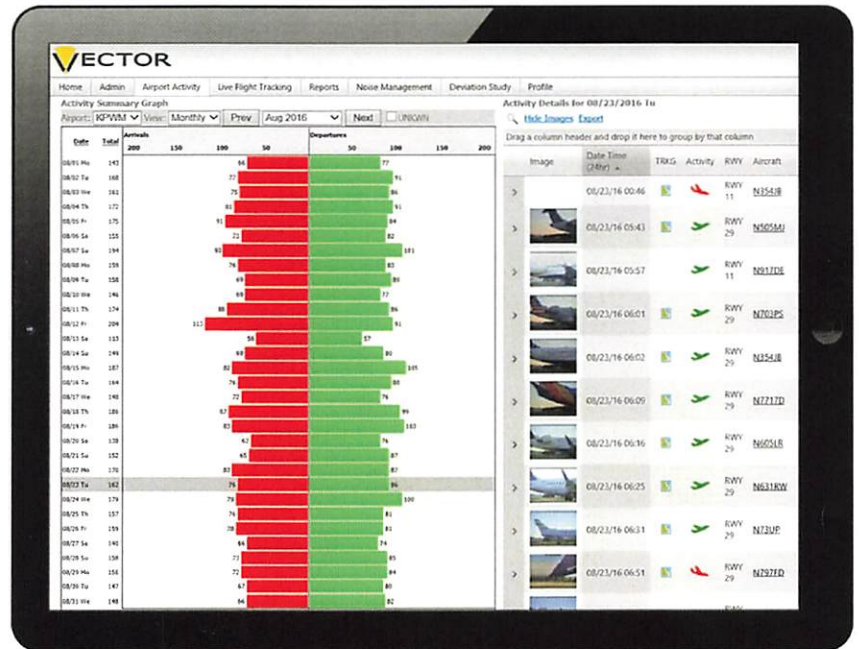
VECTOR

Home | Admin | Airport Activity | Live Flight Tracking | Reports | Noise Management | Deviation Study | Profile

Activity Summary Graph

Airport: KPWM View: Monthly Prev Aug 2016 Next UNKWN

| Date | Total | Arrivals | Departures |
|---|---|---|---|
| 08/01 Mo | 143 | 66 | 77 |
| 08/02 Tu | 168 | 77 | 91 |
| 08/03 We | 161 | 75 | 86 |
| 08/04 Th | 172 | 81 | 91 |
| 08/05 Fr | 175 | 91 | 84 |
| 08/06 Sa | 155 | 73 | 82 |
| 08/07 Su | 194 | 93 | 101 |
| 08/08 Mo | 159 | 76 | 83 |
| 08/09 Tu | 158 | 69 | 89 |
| 08/10 We | 146 | 69 | 77 |
| 08/11 Th | 174 | 88 | 86 |
| 08/12 Fr | 204 | 113 | 91 |
| 08/13 Sa | 113 | 56 | 57 |
| 08/14 Su | 149 | 69 | 80 |
| 08/15 Mo | 187 | 82 | 105 |
| 08/16 Tu | 164 | 79 | 85 |
| 08/17 We | 148 | 72 | 76 |
| 08/18 Th | 186 | 87 | 99 |
| 08/19 Fr | 186 | 83 | 103 |
| 08/20 Sa | 138 | 62 | 76 |
| 08/21 Su | 152 | 65 | 87 |
| 08/22 Mo | 170 | 83 | 87 |
| 08/23 Tu | 162 | 76 | 86 |
| 08/24 We | 179 | 79 | 100 |
| 08/25 Th | 157 | 76 | 81 |
| 08/26 Fr | 159 | 78 | 81 |
| 08/27 Sa | 140 | 66 | 74 |
| 08/28 Su | 158 | 73 | 85 |
| 08/29 Mo | 156 | 72 | 84 |
| 08/30 Tu | 147 | 67 | 80 |
| 08/31 We | 148 | 66 | 82 |

200 150 100 50 | 50 100 150 200

Activity Details for 08/23/2016 Tu

Hide Images Export

Drag a column header and drop it here to group by that column

| | Image | Date Time (24hr) | TRKG | Activity | RWY | Aircraft |
|---|---|---|---|---|---|---|
| > | | 08/23/16 00:46 | | | RWY 11 | N354JB |
| > | | 08/23/16 05:43 | | | RWY 29 | N505MJ |
| > | | 08/23/16 05:57 | | | RWY 11 | N917DE |
| > | | 08/23/16 06:01 | | | RWY 29 | N703PS |
| > | | 08/23/16 06:02 | | | RWY 29 | N354JB |
| > | | 08/23/16 06:09 | | | RWY 29 | N7717D |
| > | | 08/23/16 06:16 | | | RWY 29 | N605LR |
| > | | 08/23/16 06:25 | | | RWY 29 | N631RW |
| > | | 08/23/16 06:31 | | | RWY 29 | N73UP |
| > | | 08/23/16 06:51 | | | RWY 29 | N797FD |